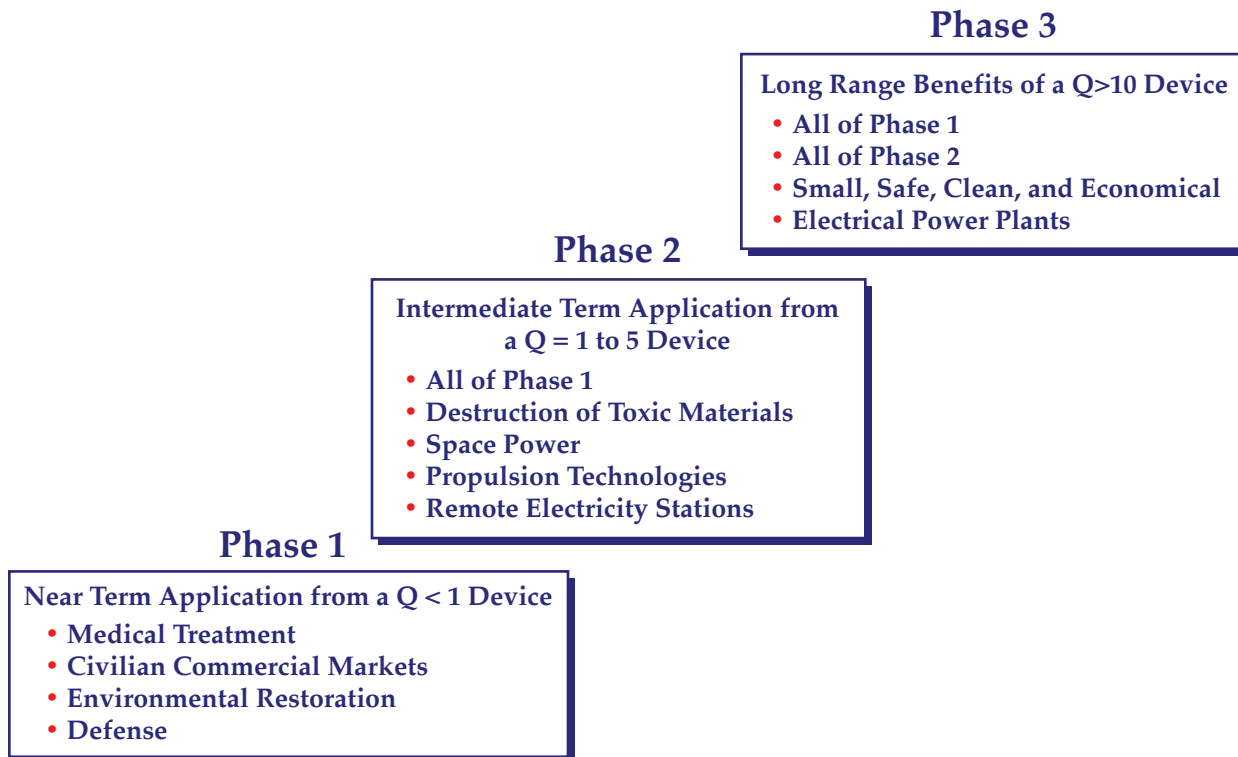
Phase 3

Long Range Benefits of a Q>10 Device

- All of Phase 1
- All of Phase 2
- Small, Safe, Clean, and Economical
- Electrical Power Plants

Phase 2

Intermediate Term Application from a Q = 1 to 5 Device

- All of Phase 1
- Destruction of Toxic Materials
- Space Power
- Propulsion Technologies
- Remote Electricity Stations

Phase 1

Near Term Application from a Q < 1 Device

- Medical Treatment
- Civilian Commercial Markets
- Environmental Restoration
- Defense